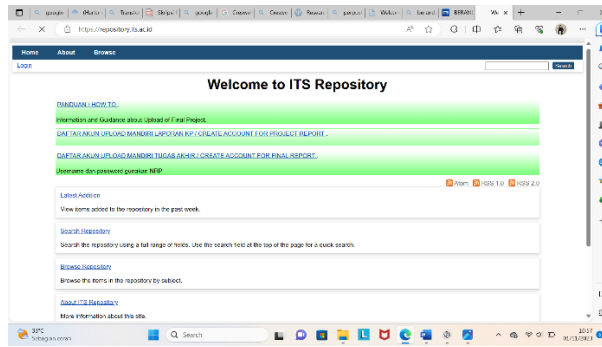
google | (Harta | Transkri | Skripsi | google | Cesawe | Cesawe | Rewsan | panduan | Welcom | berand | BERAND | We X | +

https://repository.its.ac.id

Home About Browse

Login

Search

Welcome to ITS Repository

PANDUAN / HOW TO

Information and Guidance about Upload of Final Project.

DAFTAR AKUN UPLOAD MANDIRI LAPORAN KP / CREATE ACCOUNT FOR PROJECT REPORT

DAFTAR AKUN UPLOAD MANDIRI TUGAS AKHIR / CREATE ACCOUNT FOR FINAL REPORT

Username dan password gunakan NRP

Atom RSS 1.0 RSS 2.0

Latest Additions

View items added to the repository in the past week.

Search Repository

Search the repository using a full range of fields. Use the search field at the top of the page for a quick search.

Browse Repository

Browse the items in the repository by subject.

About ITS Repository

More information about this site.

33°C
Sebagian cerah

Search

10:17
01/11/2023